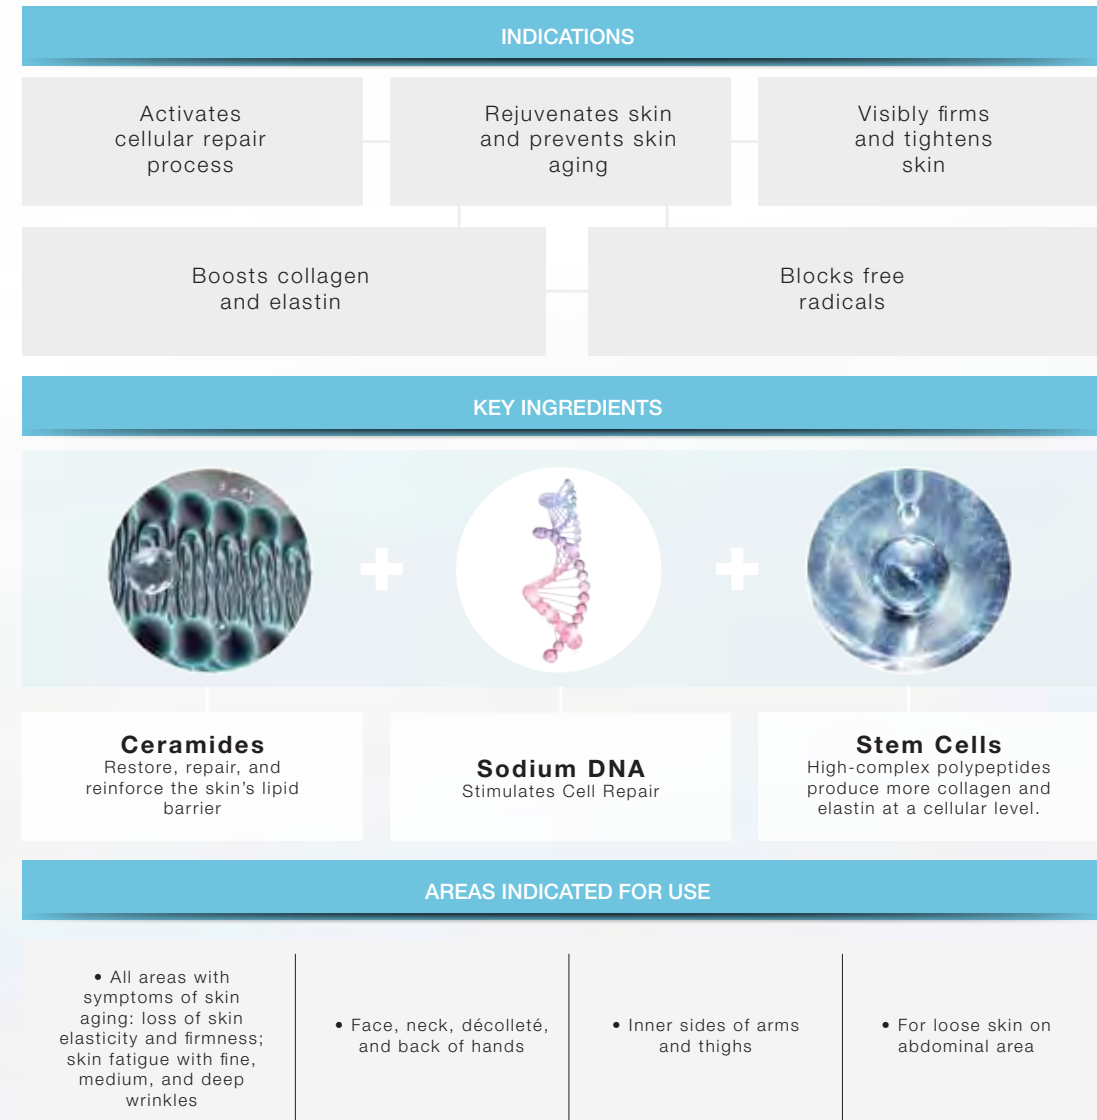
INDICATIONS

Activates cellular repair process

Rejuvenates skin and prevents skin aging

Visibly firms and tightens skin

Boosts collagen and elastin

Blocks free radicals

KEY INGREDIENTS

Ceramides
Restore, repair, and reinforce the skin's lipid barrier

Sodium DNA
Stimulates Cell Repair

Stem Cells
High-complex polypeptides produce more collagen and elastin at a cellular level.

AREAS INDICATED FOR USE

• All areas with symptoms of skin aging: loss of skin elasticity and firmness; skin fatigue with fine, medium, and deep wrinkles

• Face, neck, décolleté, and back of hands

• Inner sides of arms and thighs

• For loose skin on abdominal area